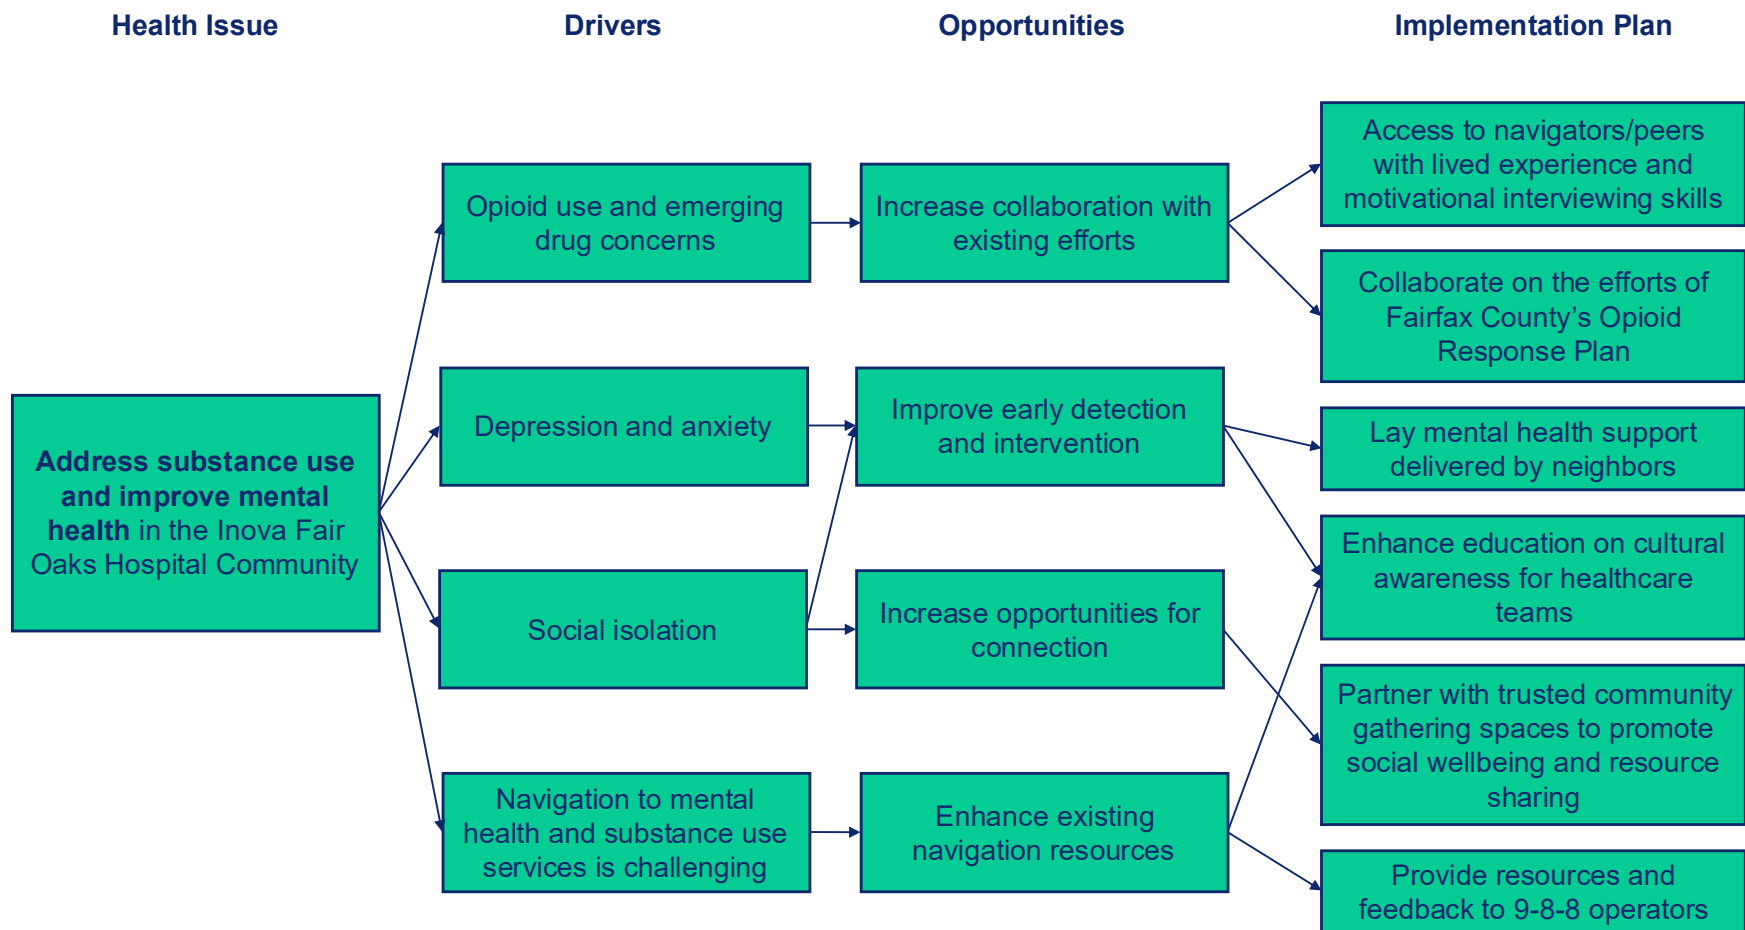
Health Issue

Drivers

Opportunities

Implementation Plan

Address substance use and improve mental health in the Inova Fair Oaks Hospital Community

Opioid use and emerging drug concerns

Depression and anxiety

Social isolation

Navigation to mental health and substance use services is challenging

Increase collaboration with existing efforts

Improve early detection and intervention

Increase opportunities for connection

Enhance existing navigation resources

Access to navigators/peers with lived experience and motivational interviewing skills

Collaborate on the efforts of Fairfax County's Opioid Response Plan

Lay mental health support delivered by neighbors

Enhance education on cultural awareness for healthcare teams

Partner with trusted community gathering spaces to promote social wellbeing and resource sharing

Provide resources and feedback to 9-8-8 operators